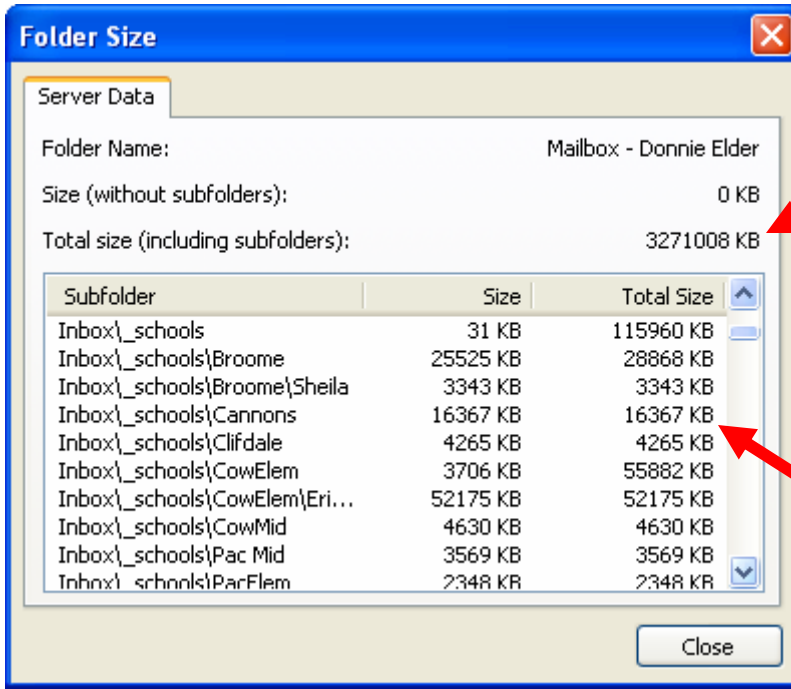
Folder Size

Server Data

Folder Name: Mailbox - Donnie Elder

Size (without subfolders): 0 KB

Total size (including subfolders): 3271008 KB

| Subfolder | Size | Total Size |
|---|---|---|
| Inbox\_schools | 31 KB | 115960 KB |
| Inbox\_schools\Broome | 25525 KB | 28868 KB |
| Inbox\_schools\Broome\Sheila | 3343 KB | 3343 KB |
| Inbox\_schools\Cannons | 16367 KB | 16367 KB |
| Inbox\_schools\Clifdale | 4265 KB | 4265 KB |
| Inbox\_schools\CowElem | 3706 KB | 55882 KB |
| Inbox\_schools\CowElem\Eri... | 52175 KB | 52175 KB |
| Inbox\_schools\CowMid | 4630 KB | 4630 KB |
| Inbox\_schools\Pac Mid | 3569 KB | 3569 KB |
| Inbox\_schools\PacElem | 2348 KB | 2348 KB |

Close